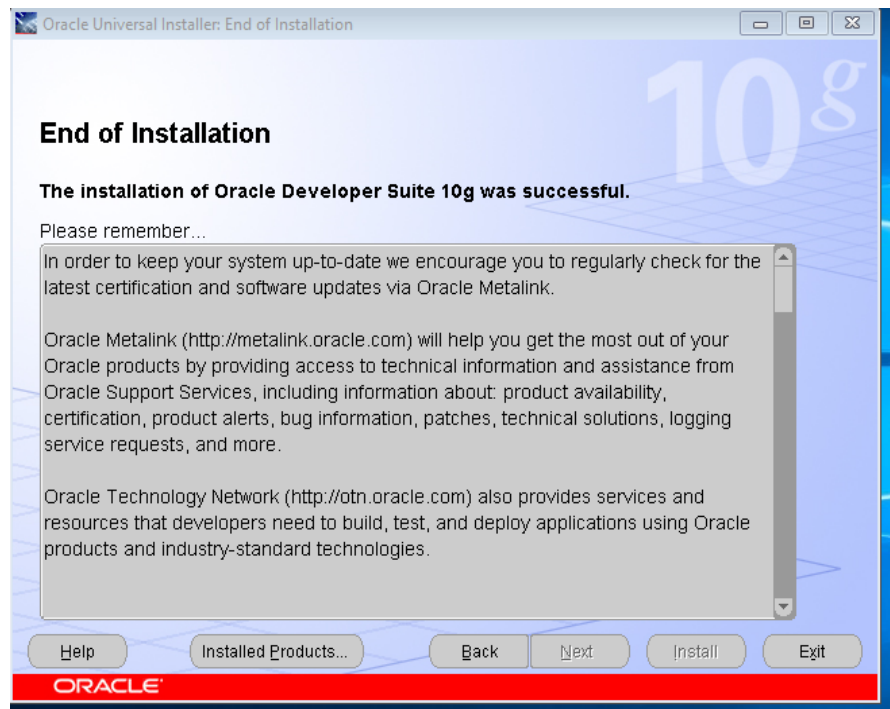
Oracle Universal Installer: End of Installation

10g

End of Installation

The installation of Oracle Developer Suite 10g was successful.

Please remember...

In order to keep your system up-to-date we encourage you to regularly check for the latest certification and software updates via Oracle Metalink.

Oracle Metalink (http://metalink.oracle.com) will help you get the most out of your Oracle products by providing access to technical information and assistance from Oracle Support Services, including information about: product availability, certification, product alerts, bug information, patches, technical solutions, logging service requests, and more.

Oracle Technology Network (http://otn.oracle.com) also provides services and resources that developers need to build, test, and deploy applications using Oracle products and industry-standard technologies.

Help | Installed Products... | Back | Next | Install | Exit

ORACLE